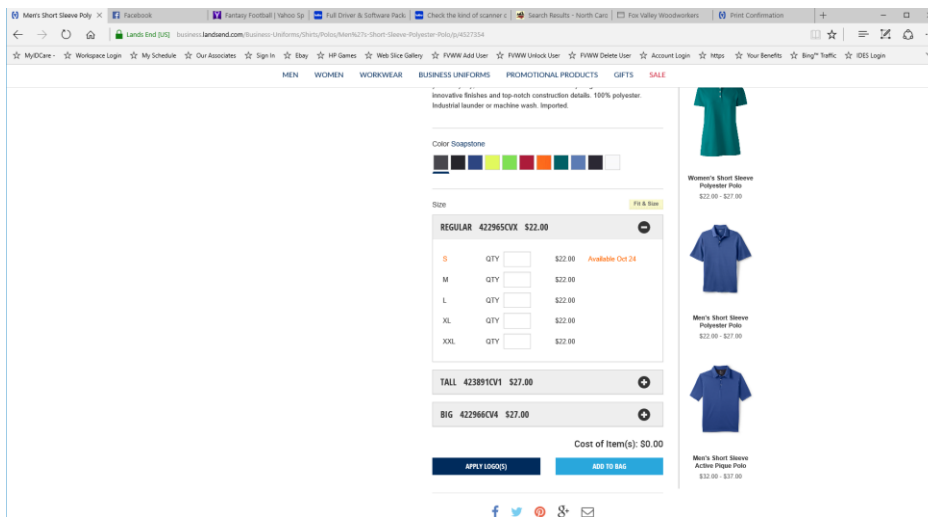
Men's Short Sleeve Poly × Facebook Fantasy Football | Yahoo Sp Full Driver & Software Pack Check the kind of scanner c Search Results - North Caro Fox Valley Woodworkers Print Confirmation +

Lands End [US] business.landsend.com/Business-Uniforms/Shirts/Polos/Men%27s-Short-Sleeve-Polyester-Polo/p/4527334

MyIDCare - Workspace Login My Schedule Our Associates Sign In Ebay HP Games Web Slice Gallery FVWW Add User FVWW Unlock User FVWW Delete User Account Login https Your Benefits Bing™ Traffic IDES Login

MEN WOMEN WORKWEAR BUSINESS UNIFORMS PROMOTIONAL PRODUCTS GIFTS SALE

innovative finishes and top-notch construction details. 100% polyester. Industrial launder or machine wash. Imported.

Color Soapstone

Size Fit & Size

REGULAR 422965CVX $22.00

S QTY $22.00 Available Oct 24
M QTY $22.00
L QTY $22.00
XL QTY $22.00
XXL QTY $22.00

TALL 423891CV1 $27.00

BIG 422966CV4 $27.00

Cost of Item(s): $0.00

APPLY LOGO(S) ADD TO BAG

Women's Short Sleeve Polyester Polo
$22.00 - $27.00

Men's Short Sleeve Polyester Polo
$22.00 - $27.00

Men's Short Sleeve Active Pique Polo
$32.00 - $37.00